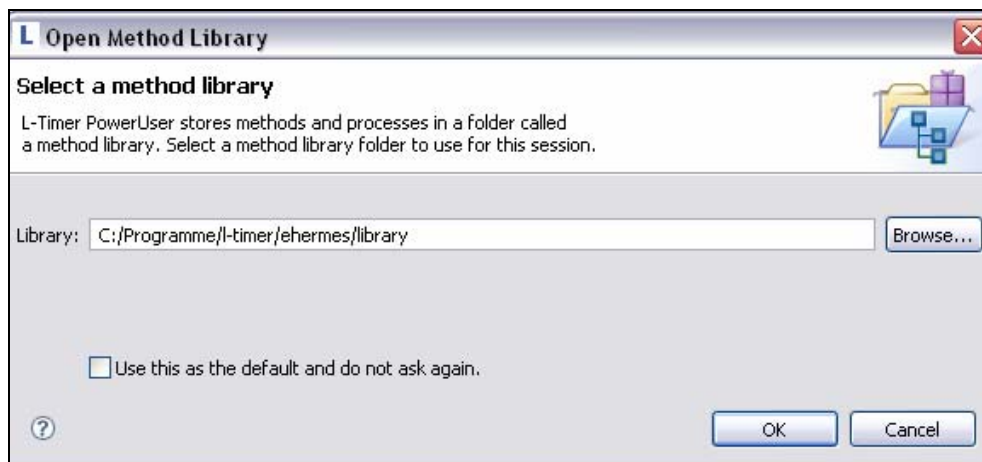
L Open Method Library

Select a method library

L-Timer PowerUser stores methods and processes in a folder called a method library. Select a method library folder to use for this session.

Library: C:/Programme/l-timer/ehermes/library

Browse...

Use this as the default and do not ask again.

?

OK

Cancel